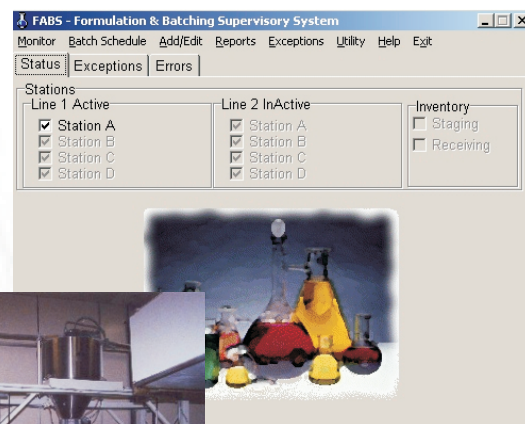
FABS - Formulation & Batching Supervisory System

Monitor Batch Schedule Add/Edit Reports Exceptions Utility Help Exit

Status Exceptions Errors

Stations

Line 1 Active
Station A
Station B
Station C
Station D

Line 2 InActive
Station A
Station B
Station C
Station D

Inventory
Staging
Receiving